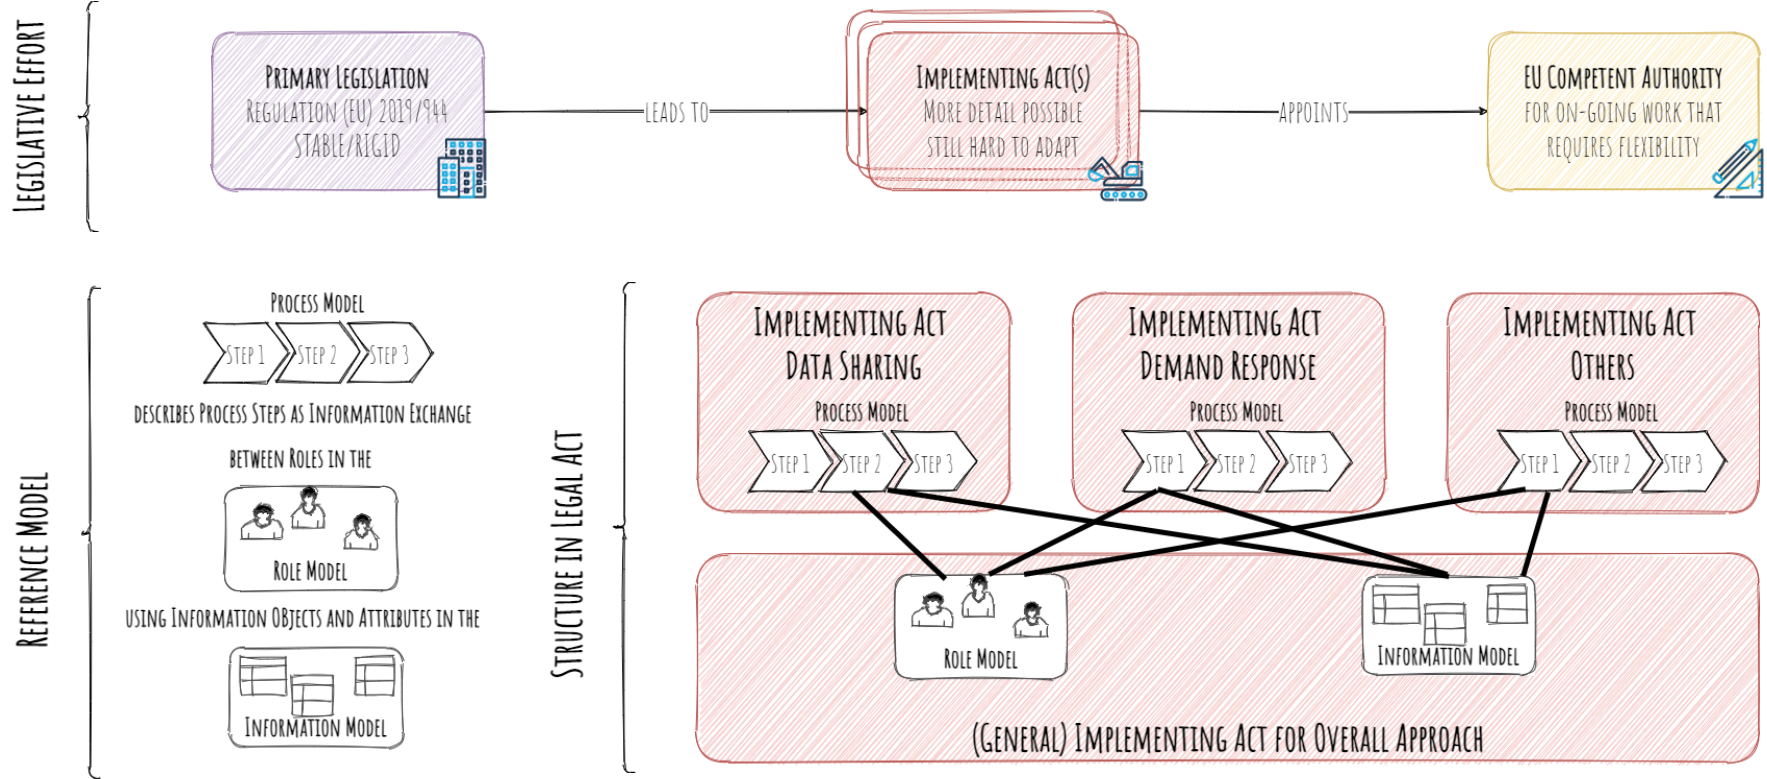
Legislative Effort

Primary Legislation
Regulation (EU) 2019/944
Stable/Rigid

Leads to

Implementing Act(s)
More detail possible
Still hard to adapt

Appoints

EU Competent Authority
for on-going work that requires flexibility

Reference Model

Process Model
Step 1 Step 2 Step 3
describes process steps as information exchange between roles in the
Role Model
using information objects and attributes in the
Information Model

Structure in Legal Act

Implementing Act
Data Sharing
Process Model
Step 1 Step 2 Step 3

Implementing Act
Demand Response
Process Model
Step 1 Step 2 Step 3

Implementing Act
Others
Process Model
Step 1 Step 2 Step 3

Role Model

Information Model

(General) Implementing Act for Overall Approach